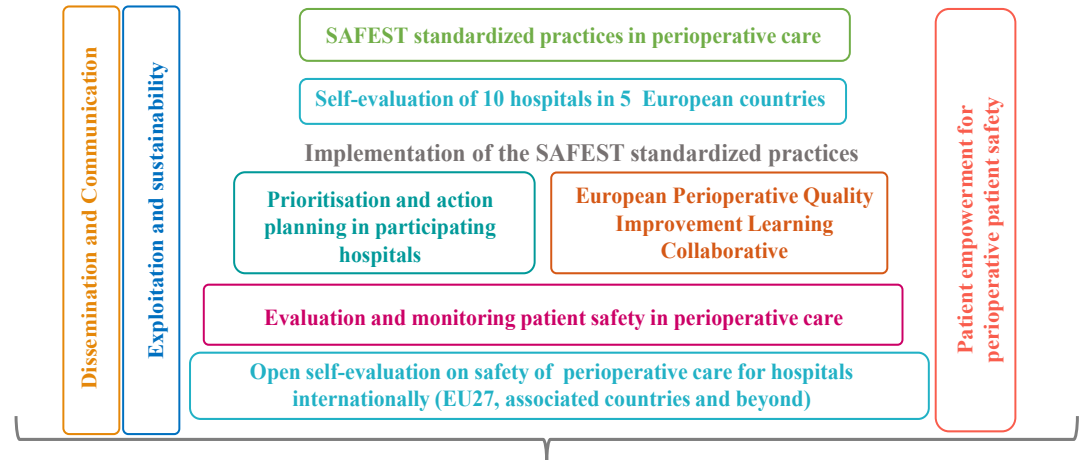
Dissemination and Communication

Exploitation and sustainability

SAFEST standardized practices in perioperative care

Self-evaluation of 10 hospitals in 5 European countries

Implementation of the SAFEST standardized practices

Prioritisation and action planning in participating hospitals

European Perioperative Quality Improvement Learning Collaborative

Evaluation and monitoring patient safety in perioperative care

Open self-evaluation on safety of perioperative care for hospitals internationally (EU27, associated countries and beyond)

Patient empowerment for perioperative patient safety